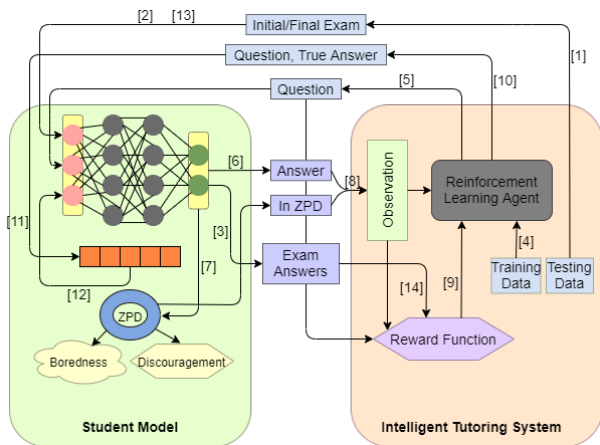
[2] [13] Initial/Final Exam

Question, True Answer

[1]

Question

[5]

[10]

[6]

Answer

[8]

Observation

Reinforcement Learning Agent

[11]

In ZPD

[3]

[4]

Exam Answers

[7]

Training Data

Testing Data

[12]

[14]

[9]

ZPD

Reward Function

Boredness

Discouragement

Student Model

Intelligent Tutoring System